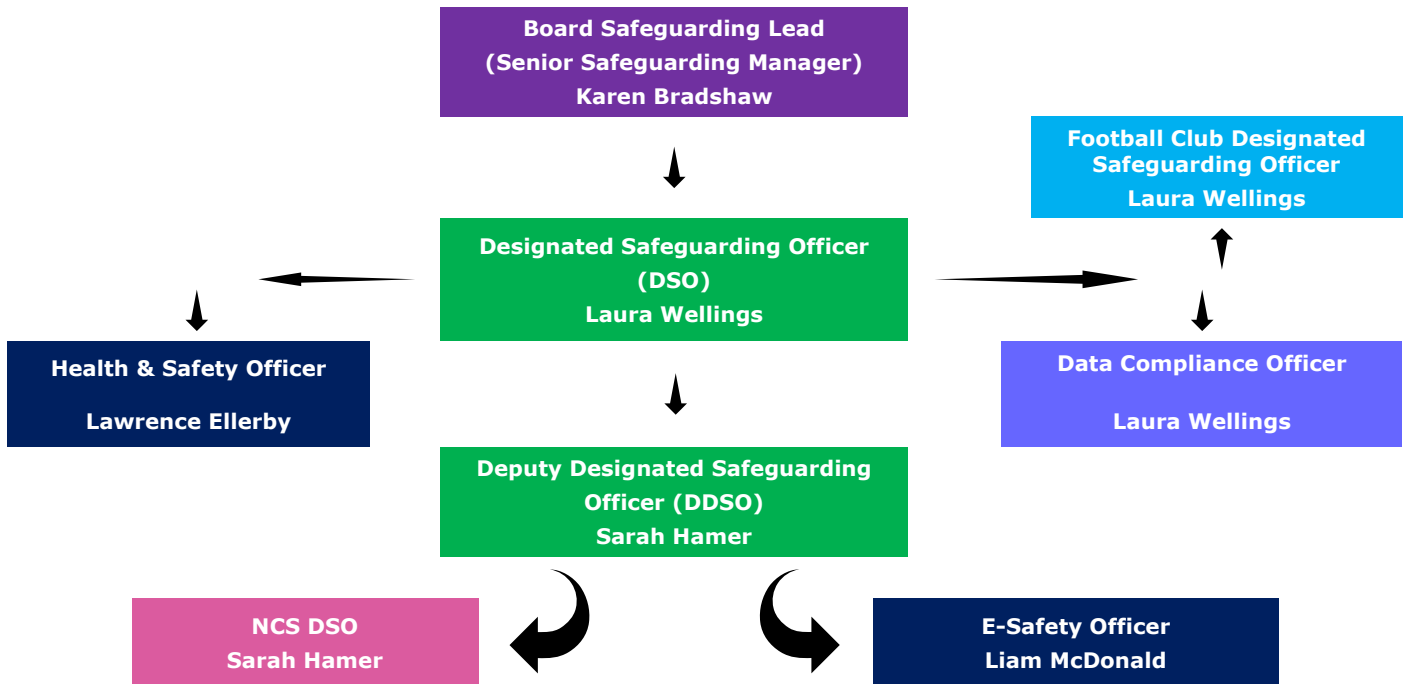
Board Safeguarding Lead
(Senior Safeguarding Manager)
Karen Bradshaw

Football Club Designated Safeguarding Officer
Laura Wellings

Designated Safeguarding Officer (DSO)
Laura Wellings

Health & Safety Officer
Lawrence Ellerby

Data Compliance Officer
Laura Wellings

Deputy Designated Safeguarding Officer (DDSO)
Sarah Hamer

NCS DSO
Sarah Hamer

E-Safety Officer
Liam McDonald